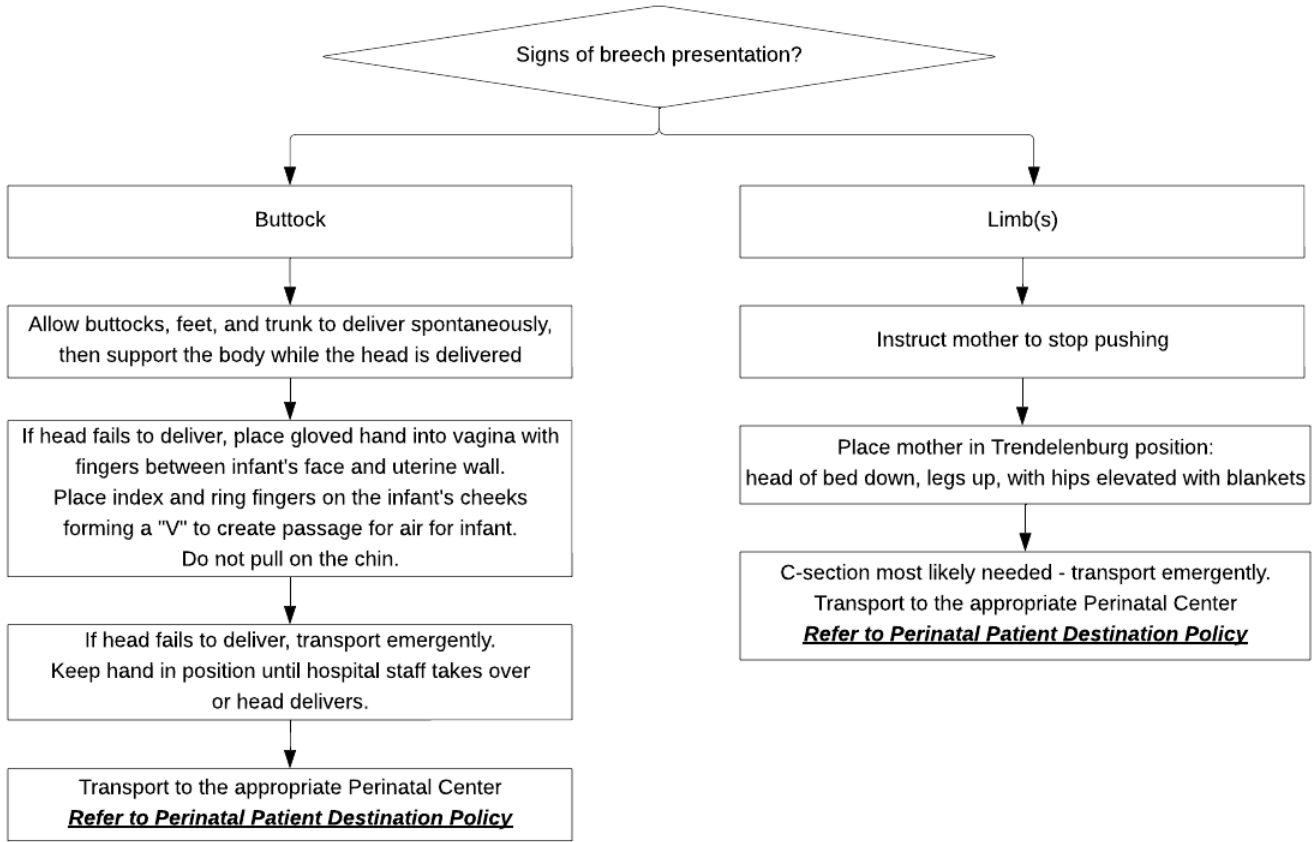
Signs of breech presentation?

Buttock

Allow buttocks, feet, and trunk to deliver spontaneously, then support the body while the head is delivered

If head fails to deliver, place gloved hand into vagina with fingers between infant's face and uterine wall. Place index and ring fingers on the infant's cheeks forming a "V" to create passage for air for infant. Do not pull on the chin.

If head fails to deliver, transport emergently. Keep hand in position until hospital staff takes over or head delivers.

Transport to the appropriate Perinatal Center
***Refer to Perinatal Patient Destination Policy***

Limb(s)

Instruct mother to stop pushing

Place mother in Trendelenburg position: head of bed down, legs up, with hips elevated with blankets

C-section most likely needed - transport emergently. Transport to the appropriate Perinatal Center
***Refer to Perinatal Patient Destination Policy***